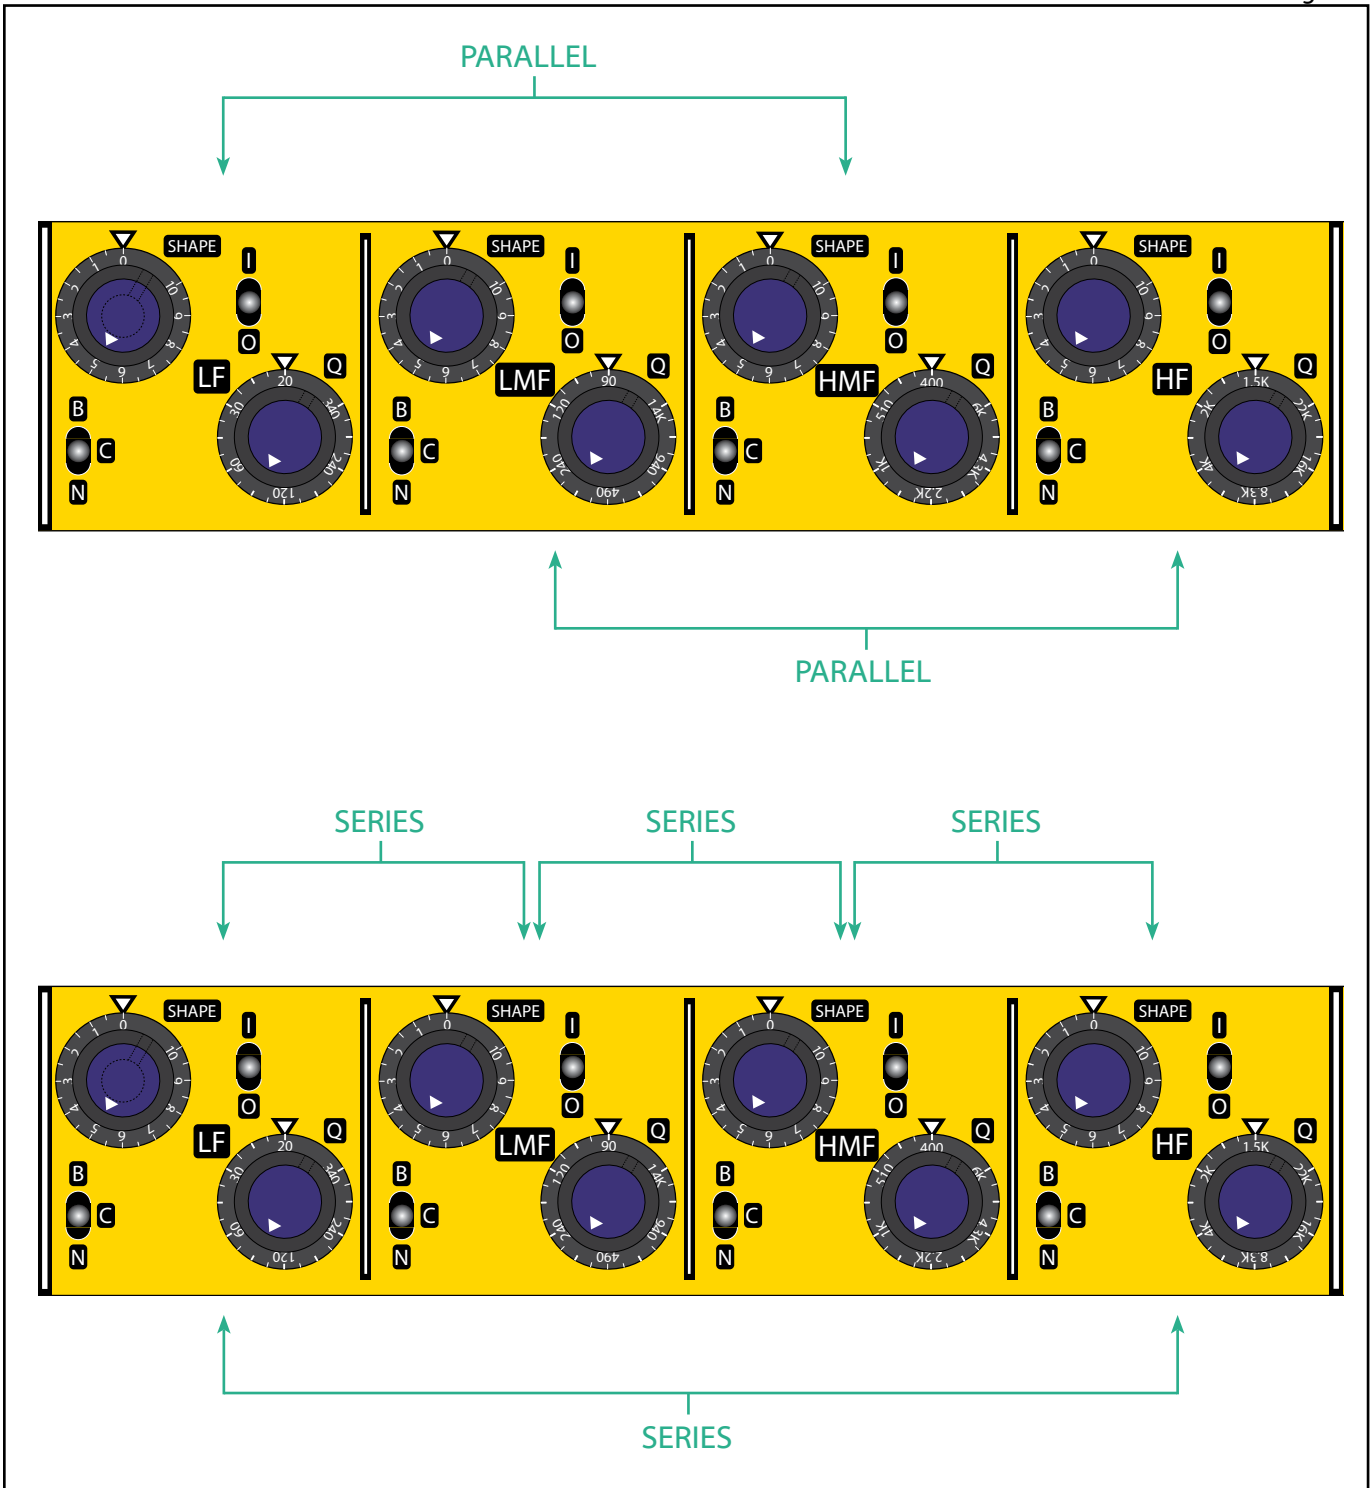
PARALLEL

SHAPE
I
O
LF
Q
B
C
N
SHAPE
I
O
LMF
Q
B
C
N
SHAPE
I
O
HMF
Q
B
C
N
SHAPE
I
O
HF
Q
B
C
N

PARALLEL

SERIES SERIES SERIES

SHAPE
I
O
LF
Q
B
C
N
SHAPE
I
O
LMF
Q
B
C
N
SHAPE
I
O
HMF
Q
B
C
N
SHAPE
I
O
HF
Q
B
C
N

SERIES